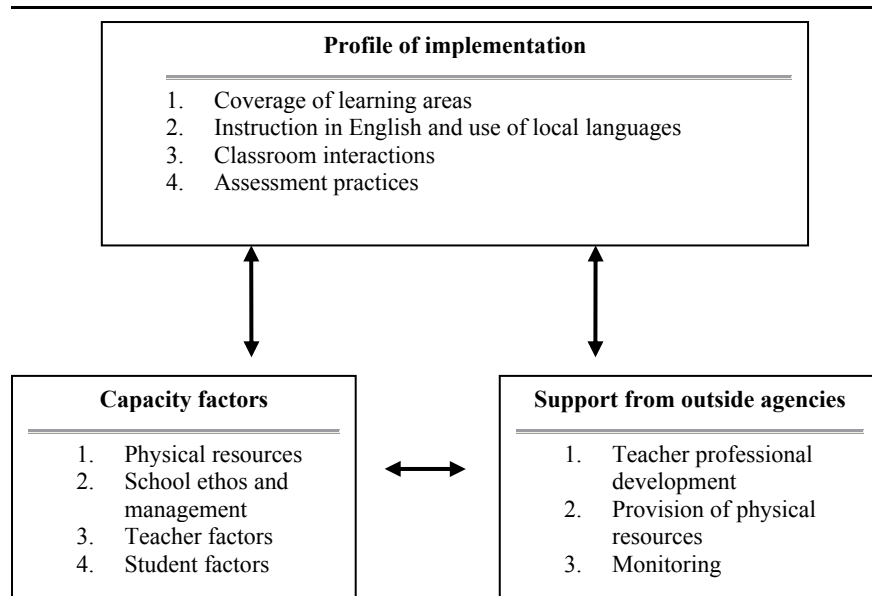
Profile of implementation

1. Coverage of learning areas
2. Instruction in English and use of local languages
3. Classroom interactions
4. Assessment practices

Capacity factors

1. Physical resources
2. School ethos and management
3. Teacher factors
4. Student factors

Support from outside agencies

1. Teacher professional development
2. Provision of physical resources
3. Monitoring